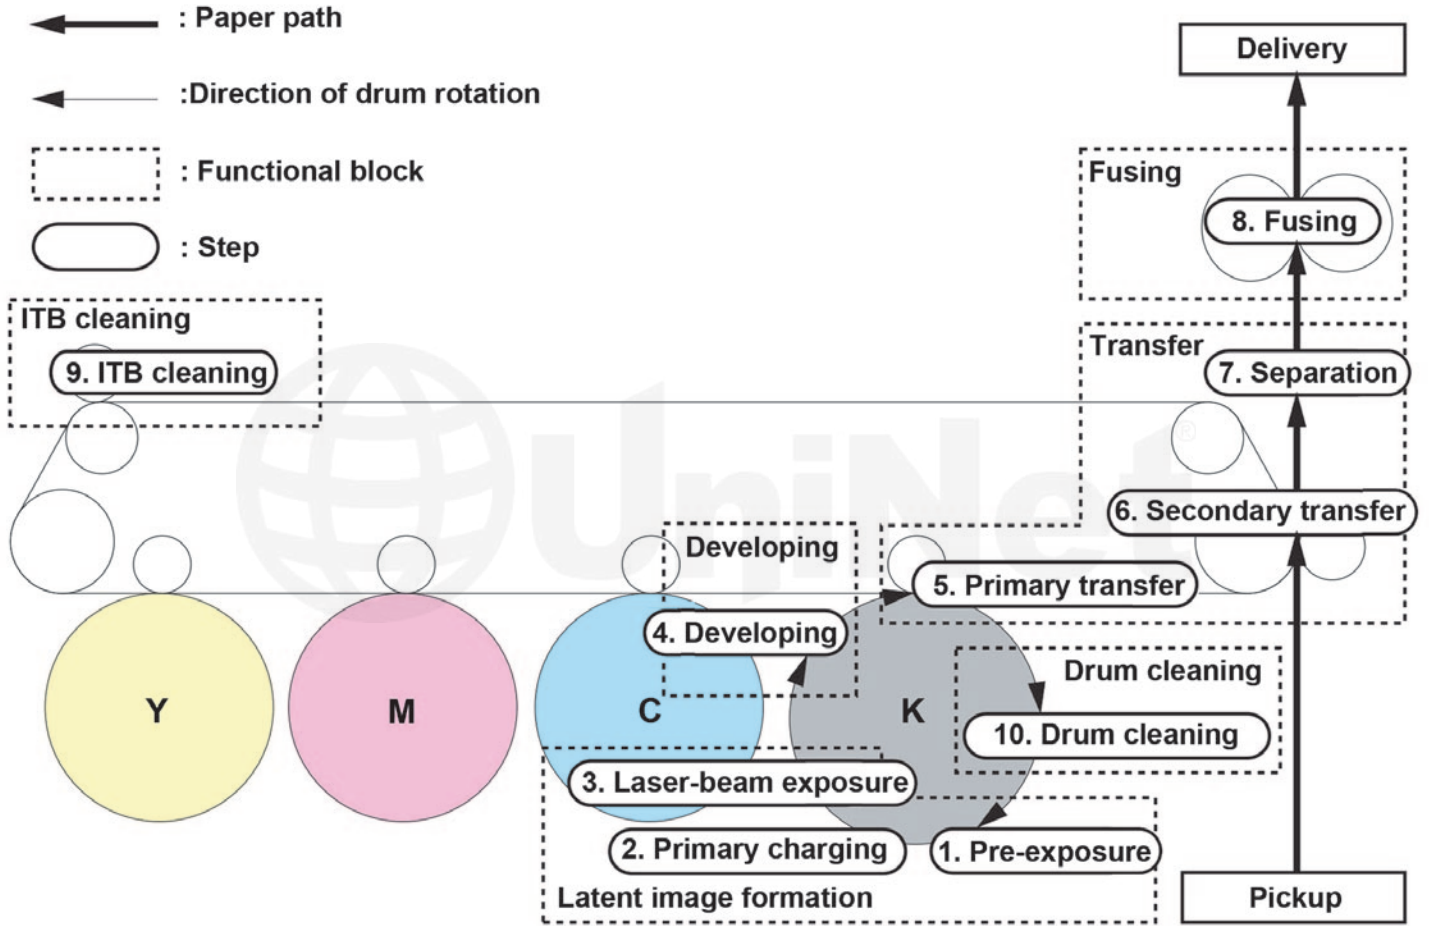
: Paper path

:Direction of drum rotation

: Functional block

: Step

Delivery

Fusing

8. Fusing

ITB cleaning

9. ITB cleaning

Transfer

7. Separation

6. Secondary transfer

Developing

5. Primary transfer

4. Developing

Drum cleaning

Y

M

C

K

10. Drum cleaning

3. Laser-beam exposure

2. Primary charging

1. Pre-exposure

Latent image formation

Pickup

UniNet